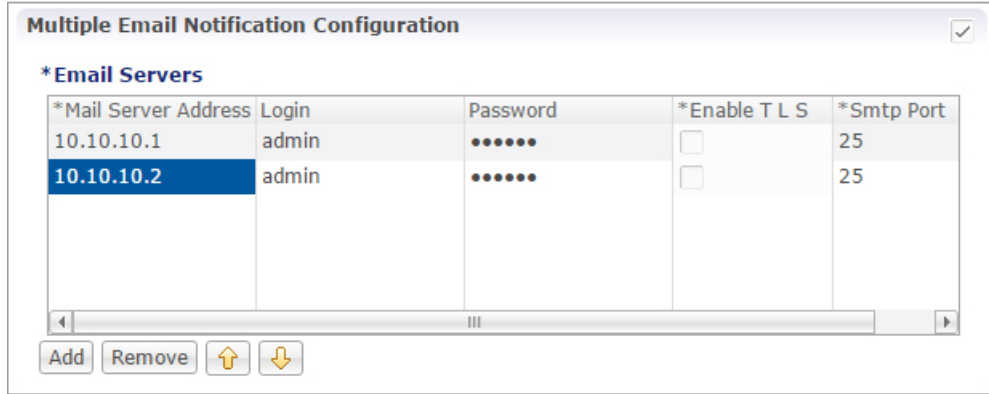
Multiple Email Notification Configuration

*Email Servers

| *Mail Server Address | Login | Password | *Enable T L S | *Smtp Port |
|---|---|---|---|---|
| 10.10.10.1 | admin | •••••• | | 25 |
| 10.10.10.2 | admin | •••••• | | 25 |

Add Remove